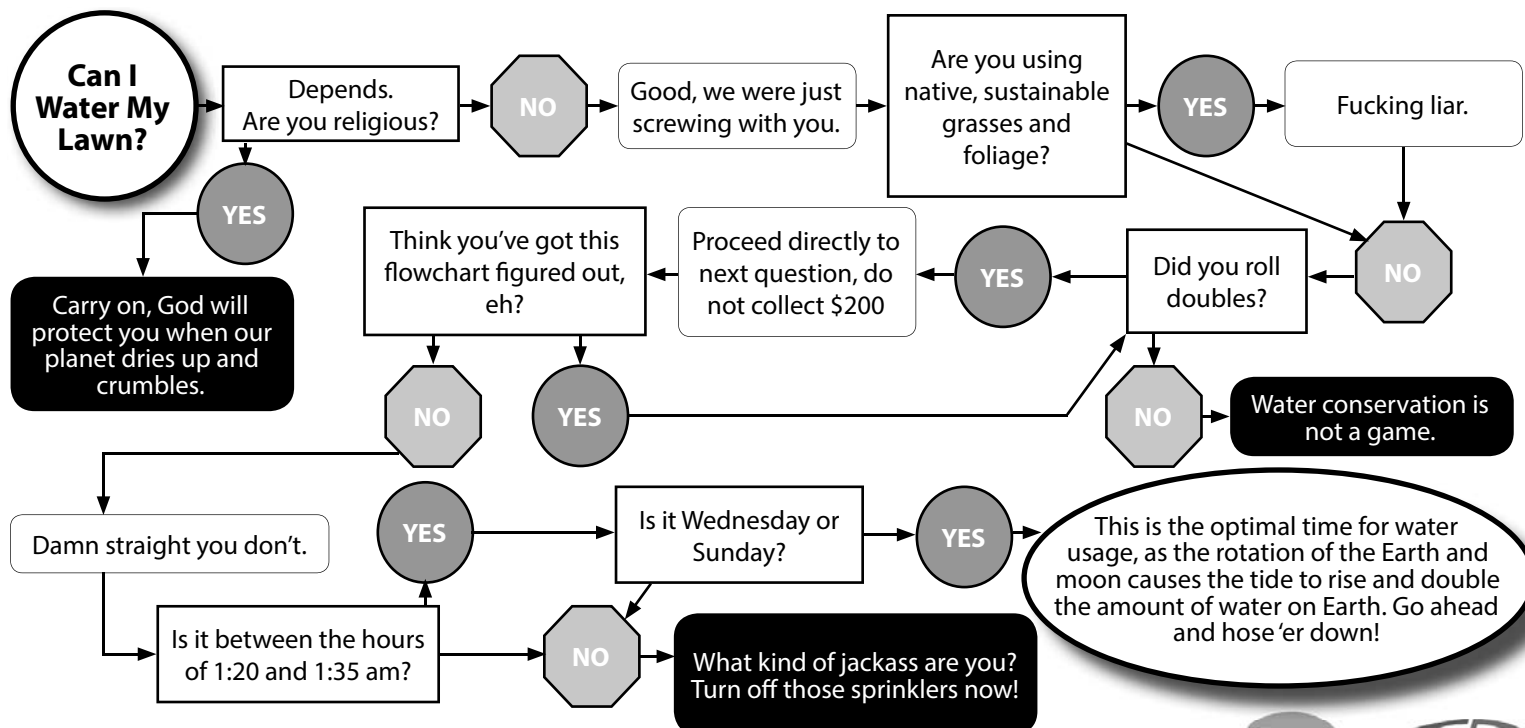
Can I Water My Lawn?

Depends. Are you religious?

YES

Carry on, God will protect you when our planet dries up and crumbles.

NO

Good, we were just screwing with you.

Are you using native, sustainable grasses and foliage?

YES

Fucking liar.

NO

Did you roll doubles?

NO

Water conservation is not a game.

YES

Proceed directly to next question, do not collect $200

Think you've got this flowchart figured out, eh?

YES

NO

Damn straight you don't.

Is it between the hours of 1:20 and 1:35 am?

NO

YES

Is it Wednesday or Sunday?

NO

What kind of jackass are you? Turn off those sprinklers now!

YES

This is the optimal time for water usage, as the rotation of the Earth and moon causes the tide to rise and double the amount of water on Earth. Go ahead and hose 'er down!